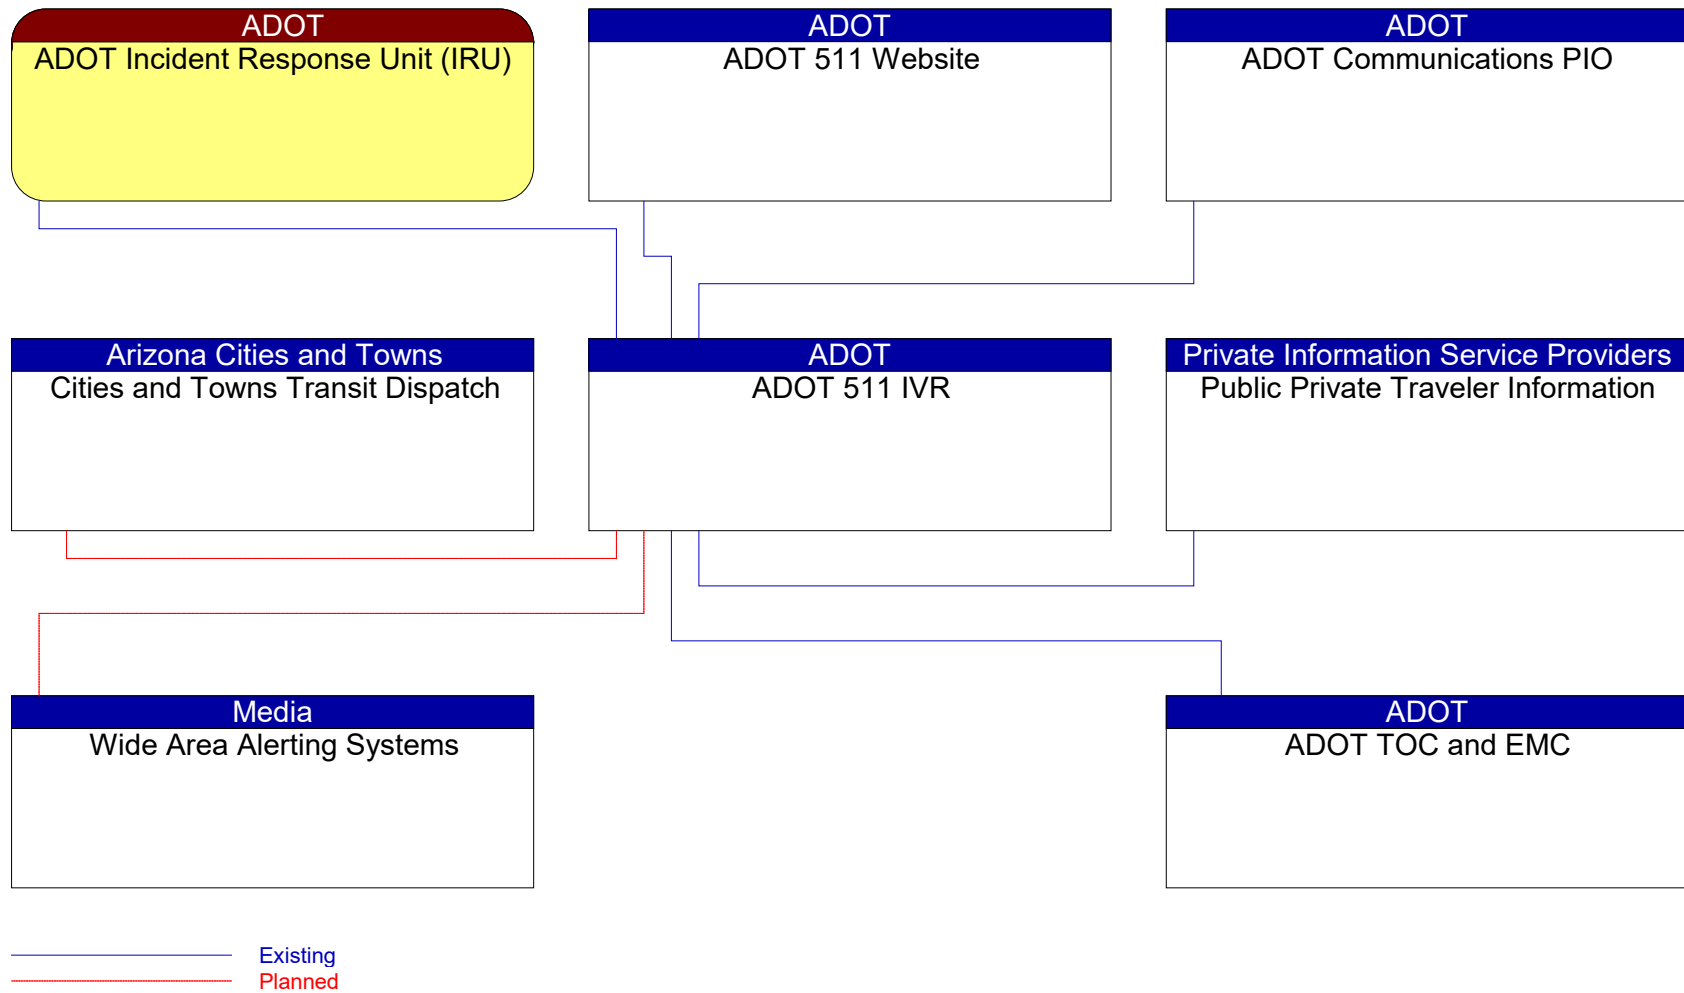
ADOT
ADOT Incident Response Unit (IRU)

ADOT
ADOT 511 Website

ADOT
ADOT Communications PIO

Arizona Cities and Towns
Cities and Towns Transit Dispatch

ADOT
ADOT 511 IVR

Private Information Service Providers
Public Private Traveler Information

Media
Wide Area Alerting Systems

ADOT
ADOT TOC and EMC

Existing
Planned